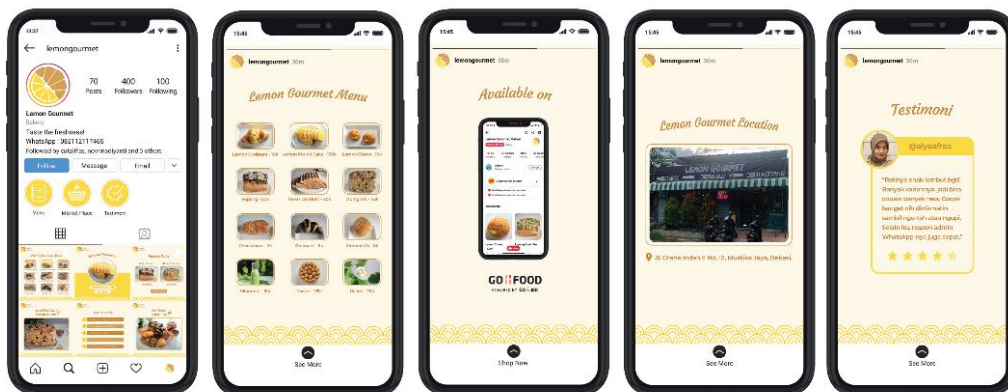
13:57

lemongourmet

70 Posts
400 Followers
100 Following

Lemon Gourmet
Bakery
Taste the freshness!
WhatsApp : 082112117466
Followed by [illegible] and 5 others

Follow
Message
Email

Menu
Market Place
Testimoni

15:41

lemongourmet 30m

Lemon Gourmet Menu

Lemon Croissant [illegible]
Lemon Pound Cake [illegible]
Lemon Donut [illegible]
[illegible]
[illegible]
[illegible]
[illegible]
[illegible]
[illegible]
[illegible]
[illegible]
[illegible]

See More

15:45

lemongourmet 30m

Available on

GO FOOD
POWERED BY GOJEK

Shop Now

15:45

lemongourmet 30m

Lemon Gourmet Location

LEMON GOURMET

Jl. Graha Indah II No. 12, Mustika Jaya, Bekasi

See More

15:45

lemongourmet 30m

Testimoni

@alyaafras

"Rotinya enak banbut bgt. Banyak variannya, jadi bisa cobain banyak rasa. Cocok banget nih dimakan sambil ngo-teh atau ngopi. Selain itu, respon admin WhatsApp nya juga cepat."

See More